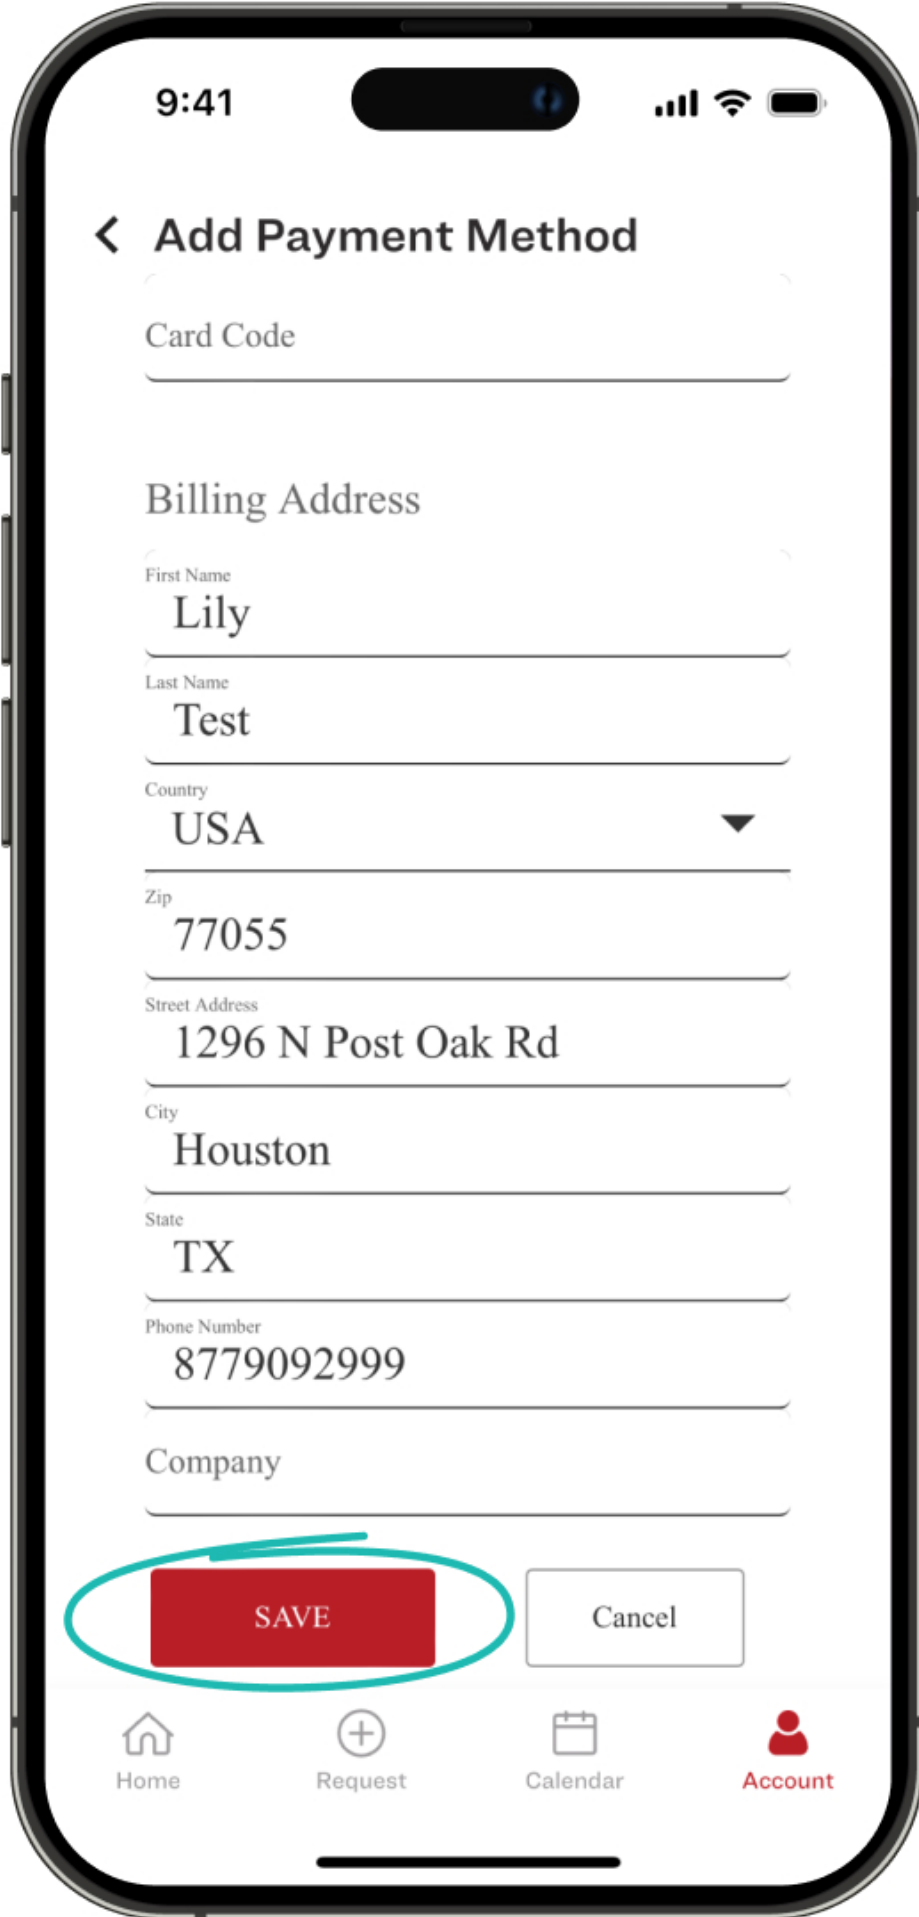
9:41

Add Payment Method

Card Code

Billing Address

First Name
Lily

Last Name
Test

Country
USA

Zip
77055

Street Address
1296 N Post Oak Rd

City
Houston

State
TX

Phone Number
8779092999

Company

SAVE

Cancel

Home
Request
Calendar
Account